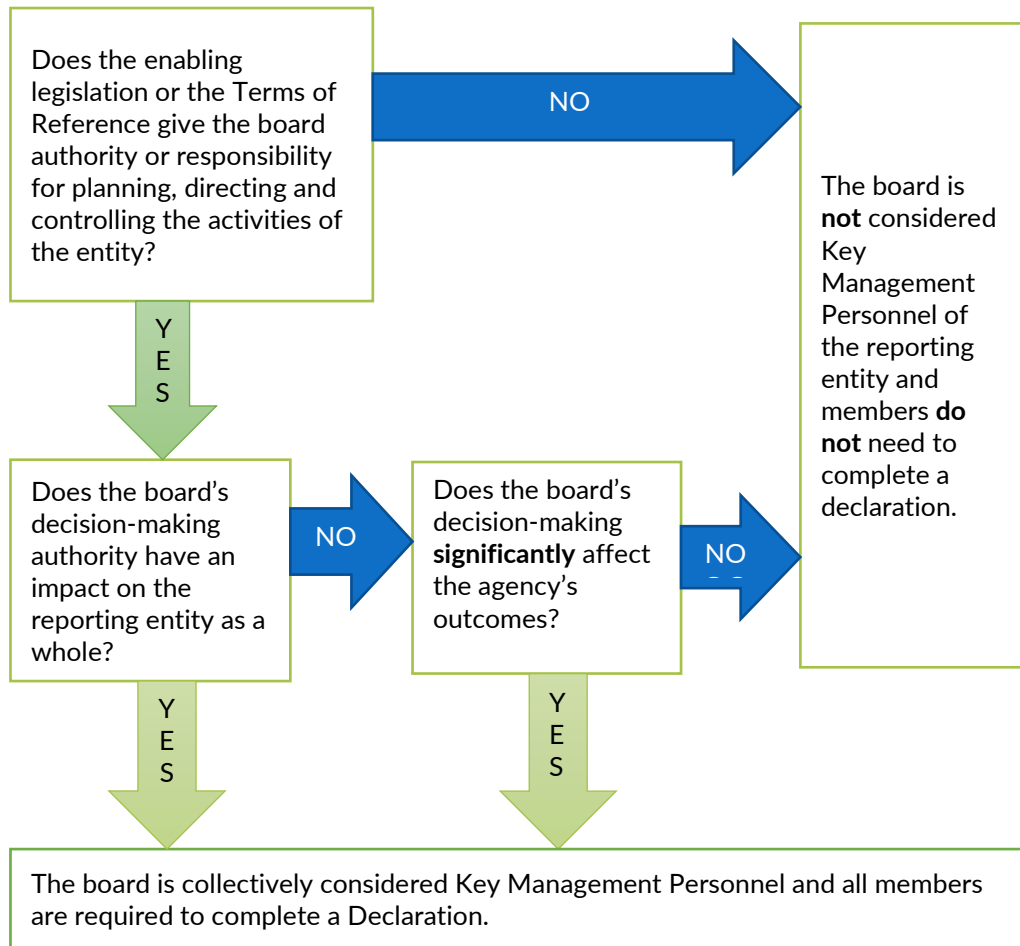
Does the enabling legislation or the Terms of Reference give the board authority or responsibility for planning, directing and controlling the activities of the entity?

NO

The board is **not** considered Key Management Personnel of the reporting entity and members **do not** need to complete a declaration.

YES

Does the board's decision-making authority have an impact on the reporting entity as a whole?

NO

Does the board's decision-making **significantly** affect the agency's outcomes?

NO

YES

YES

The board is collectively considered Key Management Personnel and all members are required to complete a Declaration.